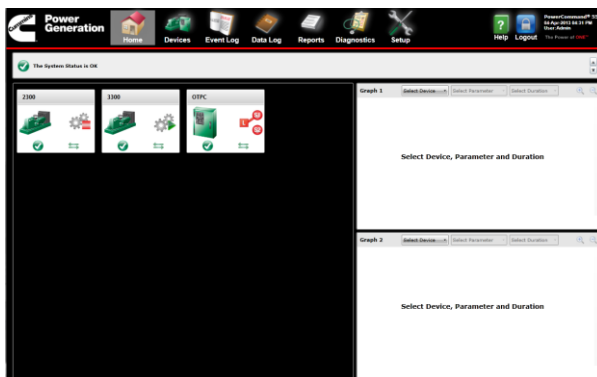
Power Generation

Home Devices Event Log Data Log Reports Diagnostics Setup

Help Logout

PowerCommand® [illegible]
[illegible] Apr 2011 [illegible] PM
User: Admin
The Power of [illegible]

The System Status is OK

2100

3300

OTPC

Graph 1 Select Device Select Parameter Select Duration

Select Device, Parameter and Duration

Graph 2 Select Device Select Parameter Select Duration

Select Device, Parameter and Duration